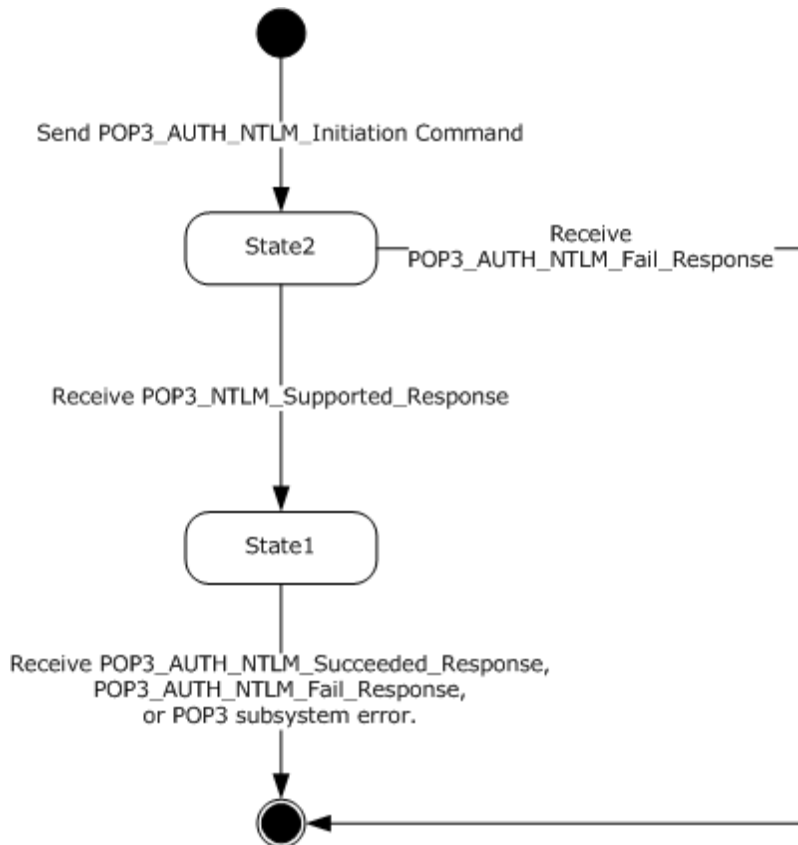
Send POP3_AUTH_NTLM_Initiation Command

State2

Receive POP3_AUTH_NTLM_Fail_Response

Receive POP3_NTLM_Supported_Response

State1

Receive POP3_AUTH_NTLM_Succeeded_Response, POP3_AUTH_NTLM_Fail_Response, or POP3 subsystem error.